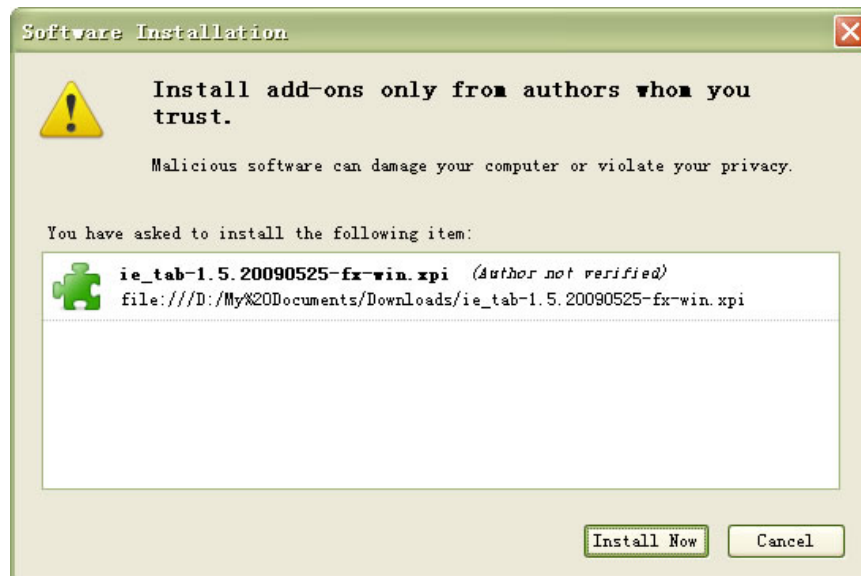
Software Installation

Install add-ons only from authors whom you trust.

Malicious software can damage your computer or violate your privacy.

You have asked to install the following item:

ie_tab-1.5.20090525-fx-win.xpi (Author not verified)
file:///D:/My%20Documents/Downloads/ie_tab-1.5.20090525-fx-win.xpi

Install Now Cancel